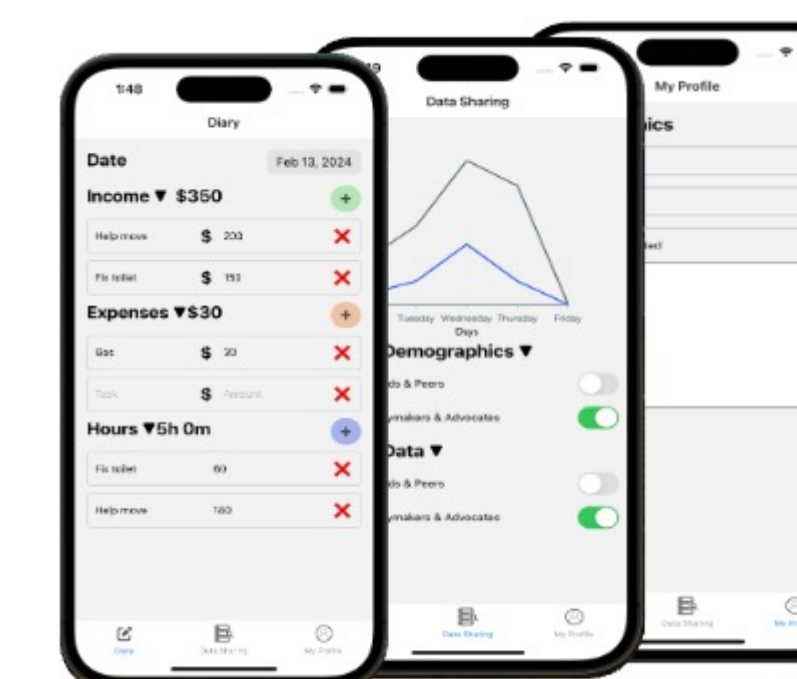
1:48

Diary

Date Feb 13, 2024

Income ▼ $350 +

Help move $ 200 ✕

Fix toilet $ 150 ✕

Expenses ▼$30 +

Gas $ 30 ✕

Task $ Amount ✕

Hours ▼5h 0m +

Fix toilet 60 ✕

Help move 180 ✕

Diary Data Sharing My Profile

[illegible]9

Data Sharing

Tuesday Wednesday Thursday Friday
Days

Demographics ▼

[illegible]ds & Peers

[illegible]ymakers & Advocates

Data ▼

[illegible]ds & Peers

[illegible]ymakers & Advocates

Data Sharing My Profile

My Profile

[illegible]ics

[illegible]ted

Data Sharing My Pr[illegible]